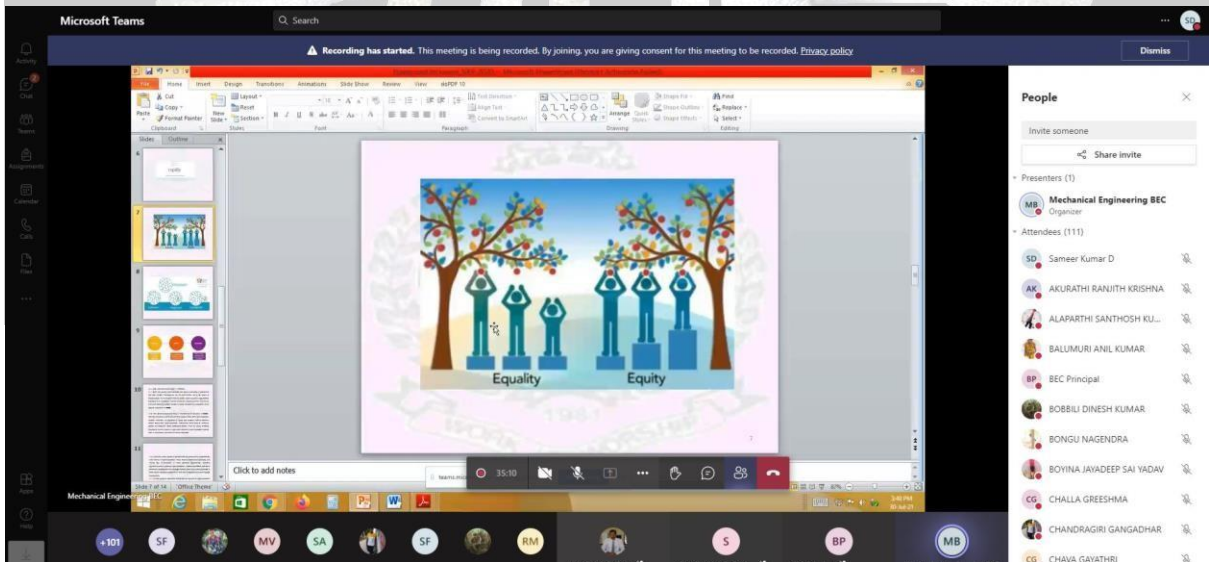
Microsoft Teams

Search

Recording has started. This meeting is being recorded. By joining, you are giving consent for this meeting to be recorded. Privacy policy

Dismiss

Activity

Chat

Teams

Assignments

Calendar

Calls

Files

Apps

Help

File Home Insert Design Transitions Animations Slide Show Review View doPDF 10

Cut Copy Format Painter Paste

Layout Reset Section New Slide

Clipboard Slides Font Paragraph Drawing Editing

Text Direction Align Text Convert to SmartArt

Arrange Quick Styles Shape Fill Shape Outline Shape Effects

Find Replace Select

Slides Outline

Equality

Equity

7

Click to add notes

Slide 7 of 14 Office Theme

35:10

Mechanical Engineering BEC

People

Invite someone

Share invite

Presenters (1)

MB Mechanical Engineering BEC Organizer

Attendees (111)

SD Sameer Kumar D

AK AKURATHI RANJITH KRISHNA

ALAPARTHI SANTHOSH KU...

BALUMURI ANIL KUMAR

BP BEC Principal

BOBBILI DINESH KUMAR

BONGU NAGENDRA

BOYINA JAYADEEP SAI YADAV

CG CHALLA GREESHMA

CHANDRAGIRI GANGADHAR

CG CHAVA GAYATHRI

+101 SF MV SA SF RM S BP MB